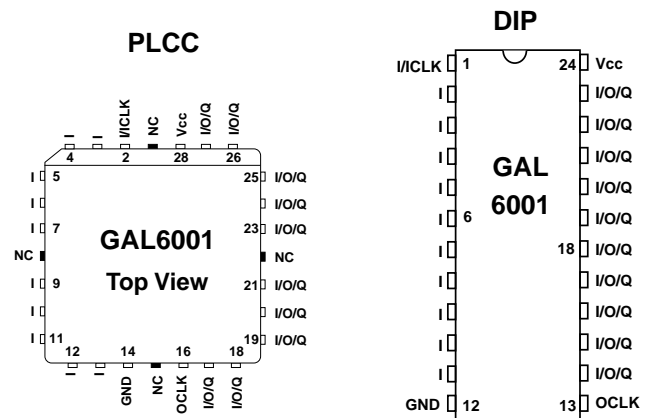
PLCC

I I I/CLK NC Vcc I/O/Q I/O/Q

4 2 28 26

I 5
I
I 7
NC
I 9
I
I 11

25 I/O/Q
I/O/Q
23 I/O/Q
NC
21 I/O/Q
I/O/Q
19 I/O/Q

GAL6001

Top View

12 14 16 18

I I GND NC OCLK I/O/Q I/O/Q

DIP

I/CLK 1
I
I
I
I
I 6
I
I
I
I
I
GND 12

24 Vcc
I/O/Q
I/O/Q
I/O/Q
I/O/Q
I/O/Q
18 I/O/Q
I/O/Q
I/O/Q
I/O/Q
I/O/Q
13 OCLK

GAL

6001